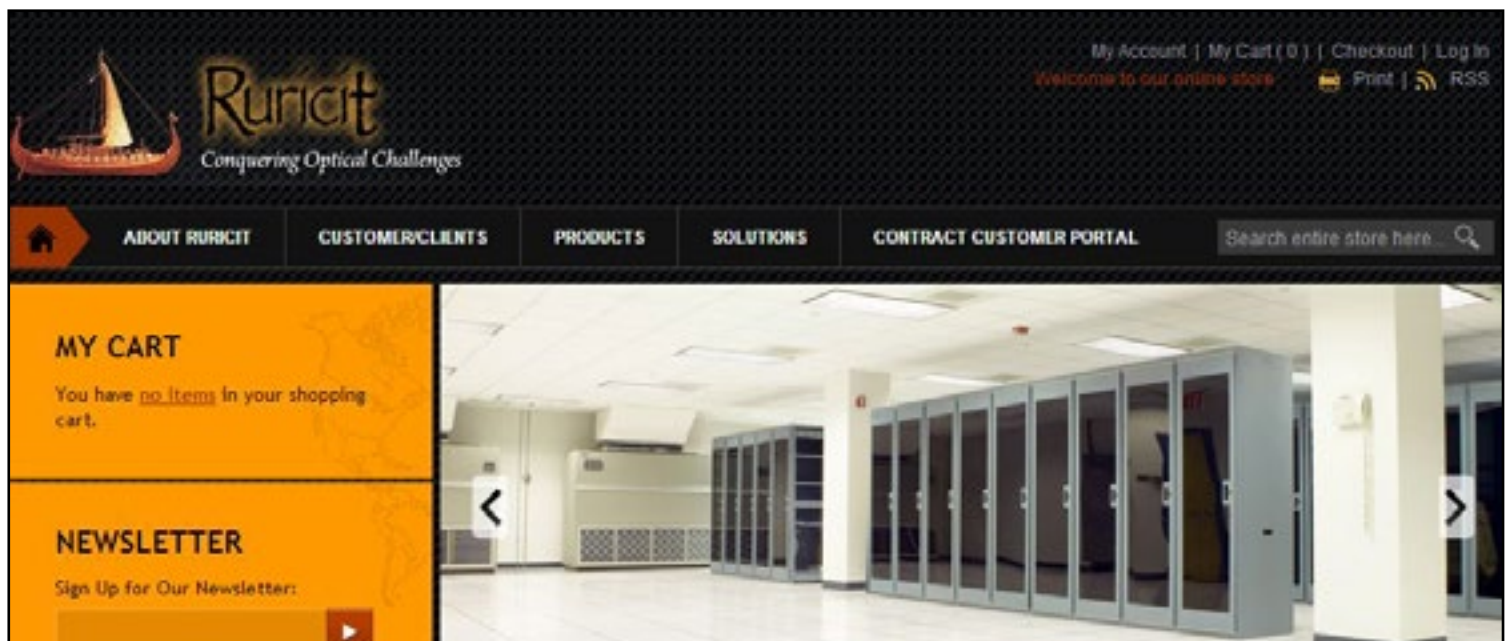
Ruricit
Conquering Optical Challenges

My Account | My Cart ( 0 ) | Checkout | Log In
Welcome to our online store
Print | RSS

ABOUT RURICIT
CUSTOMER/CLIENTS
PRODUCTS
SOLUTIONS
CONTRACT CUSTOMER PORTAL
Search entire store here...

MY CART
You have no items in your shopping cart.

NEWSLETTER
Sign Up for Our Newsletter: